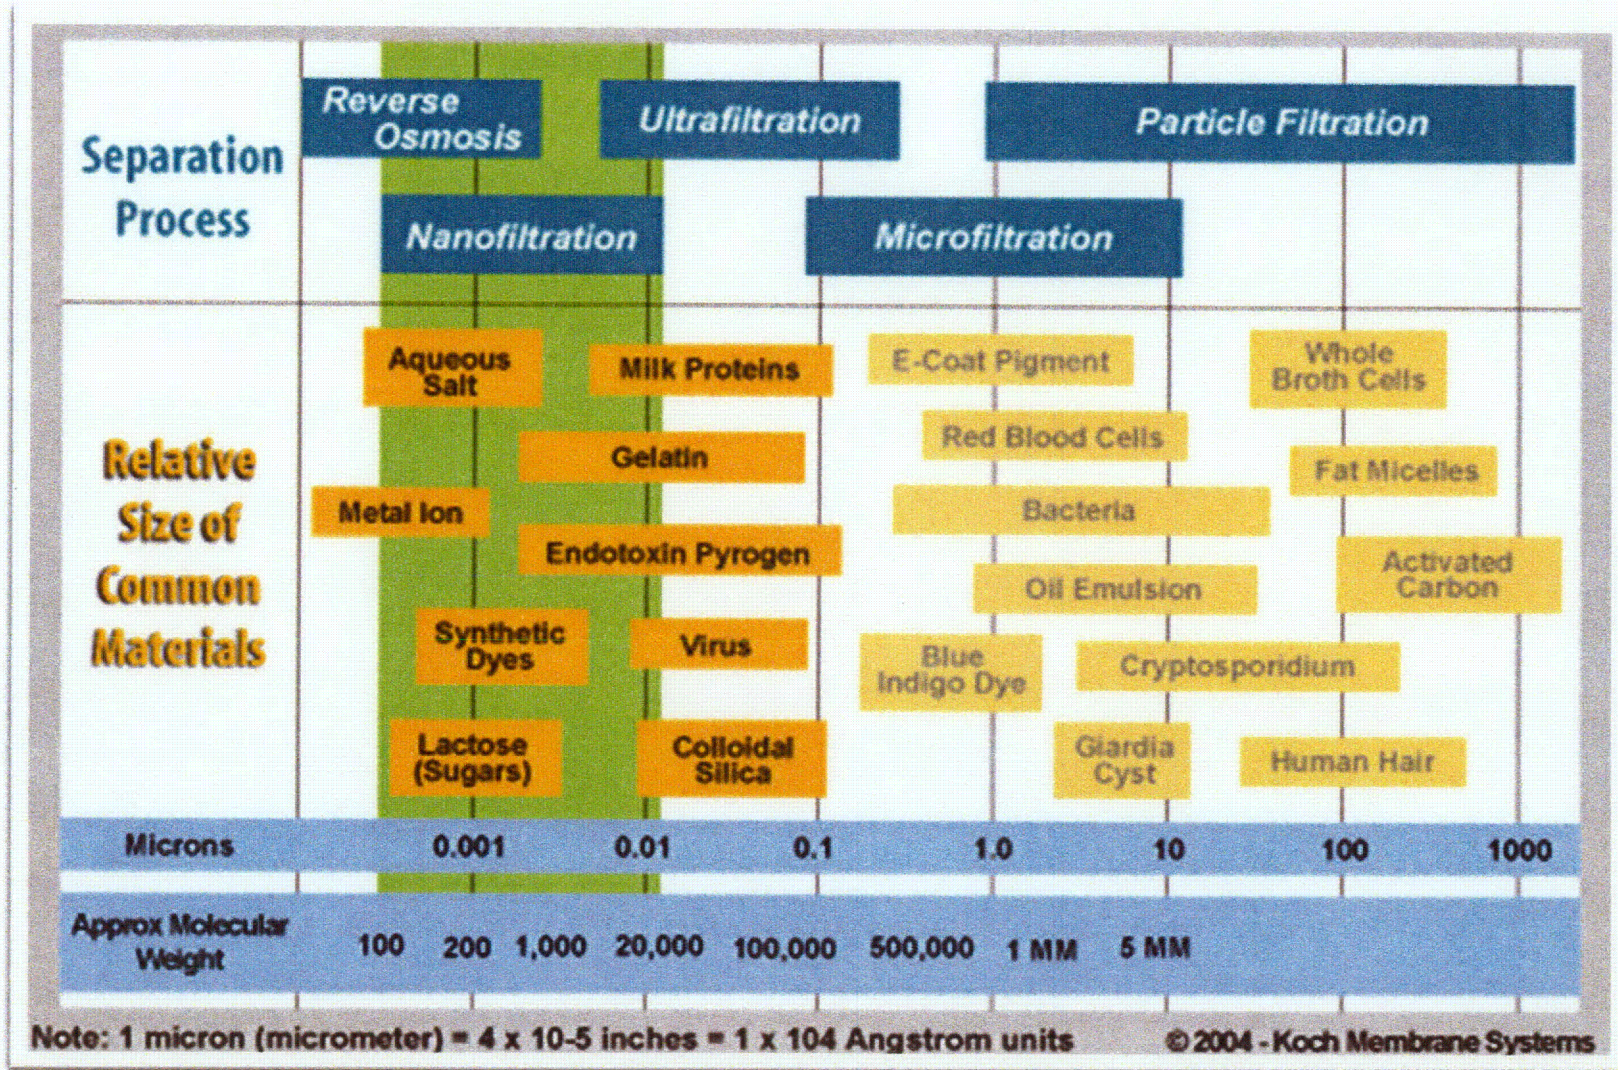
Separation Process

Reverse Osmosis

Ultrafiltration

Particle Filtration

Nanofiltration

Microfiltration

Relative Size of Common Materials

Aqueous Salt

Milk Proteins

E-Coat Pigment

Whole Broth Cells

Red Blood Cells

Gelatin

Fat Micelles

Metal Ion

Bacteria

Endotoxin Pyrogen

Activated Carbon

Oil Emulsion

Synthetic Dyes

Virus

Blue Indigo Dye

Cryptosporidium

Lactose (Sugars)

Colloidal Silica

Giardia Cyst

Human Hair

| Microns | 0.001 | 0.01 | 0.1 | 1.0 | 10 | 100 | 1000 |
|---|---|---|---|---|---|---|---|

| Approx Molecular Weight | 100 | 200 | 1,000 | 20,000 | 100,000 | 500,000 | 1 MM | 5 MM |
|---|---|---|---|---|---|---|---|---|

Note: 1 micron (micrometer) = 4 x 10-5 inches = 1 x 104 Angstrom units

© 2004 - Koch Membrane Systems